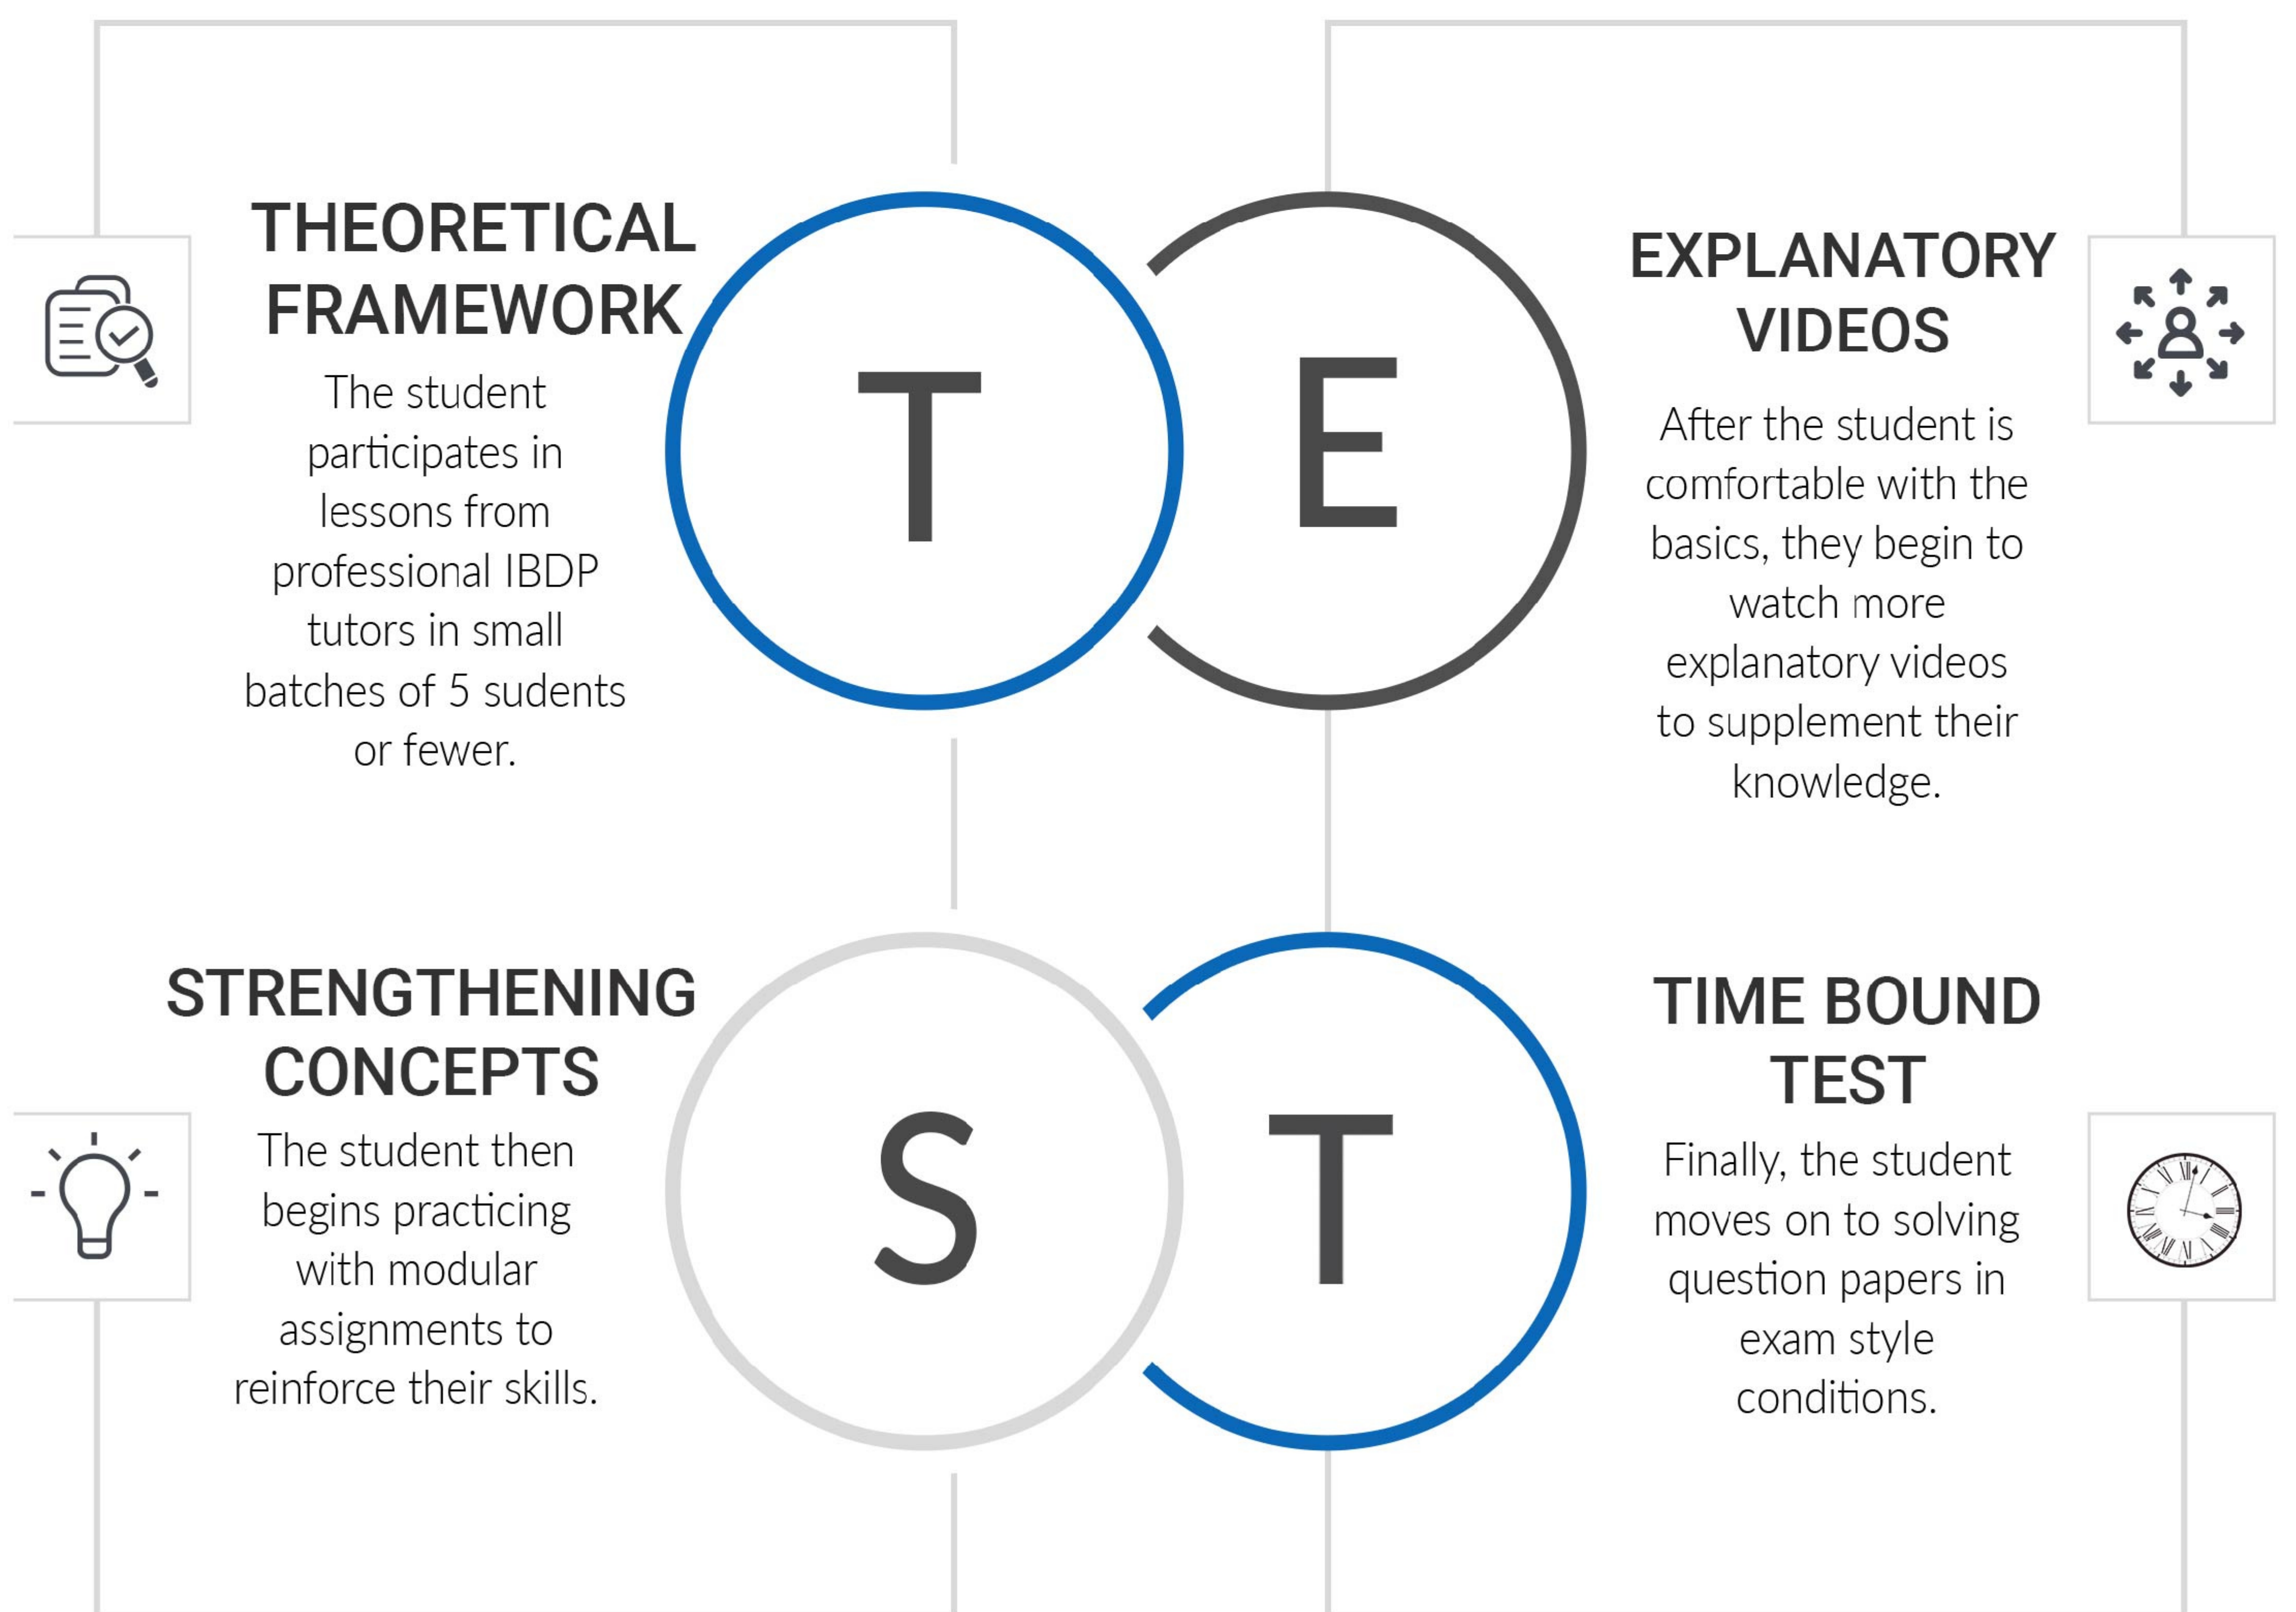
THEORETICAL FRAMEWORK

The student participates in lessons from professional IBDP tutors in small batches of 5 sudents or fewer.

T

E

EXPLANATORY VIDEOS

After the student is comfortable with the basics, they begin to watch more explanatory videos to supplement their knowledge.

STRENGTHENING CONCEPTS

The student then begins practicing with modular assignments to reinforce their skills.

S

T

TIME BOUND TEST

Finally, the student moves on to solving question papers in exam style conditions.